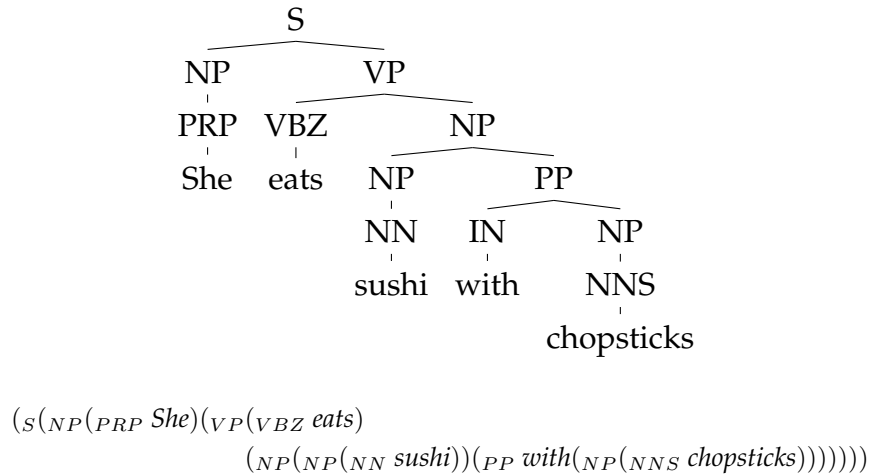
S

NP VP

PRP VBZ NP

She eats NP PP

NN IN NP

sushi with NNS

chopsticks

$(_{S}(_{NP}(_{PRP}\ \textit{She})(_{VP}(_{VBZ}\ \textit{eats})$
$(_{NP}(_{NP}(_{NN}\ \textit{sushi}))(_{PP}\ \textit{with}(_{NP}(_{NNS}\ \textit{chopsticks}))))))$